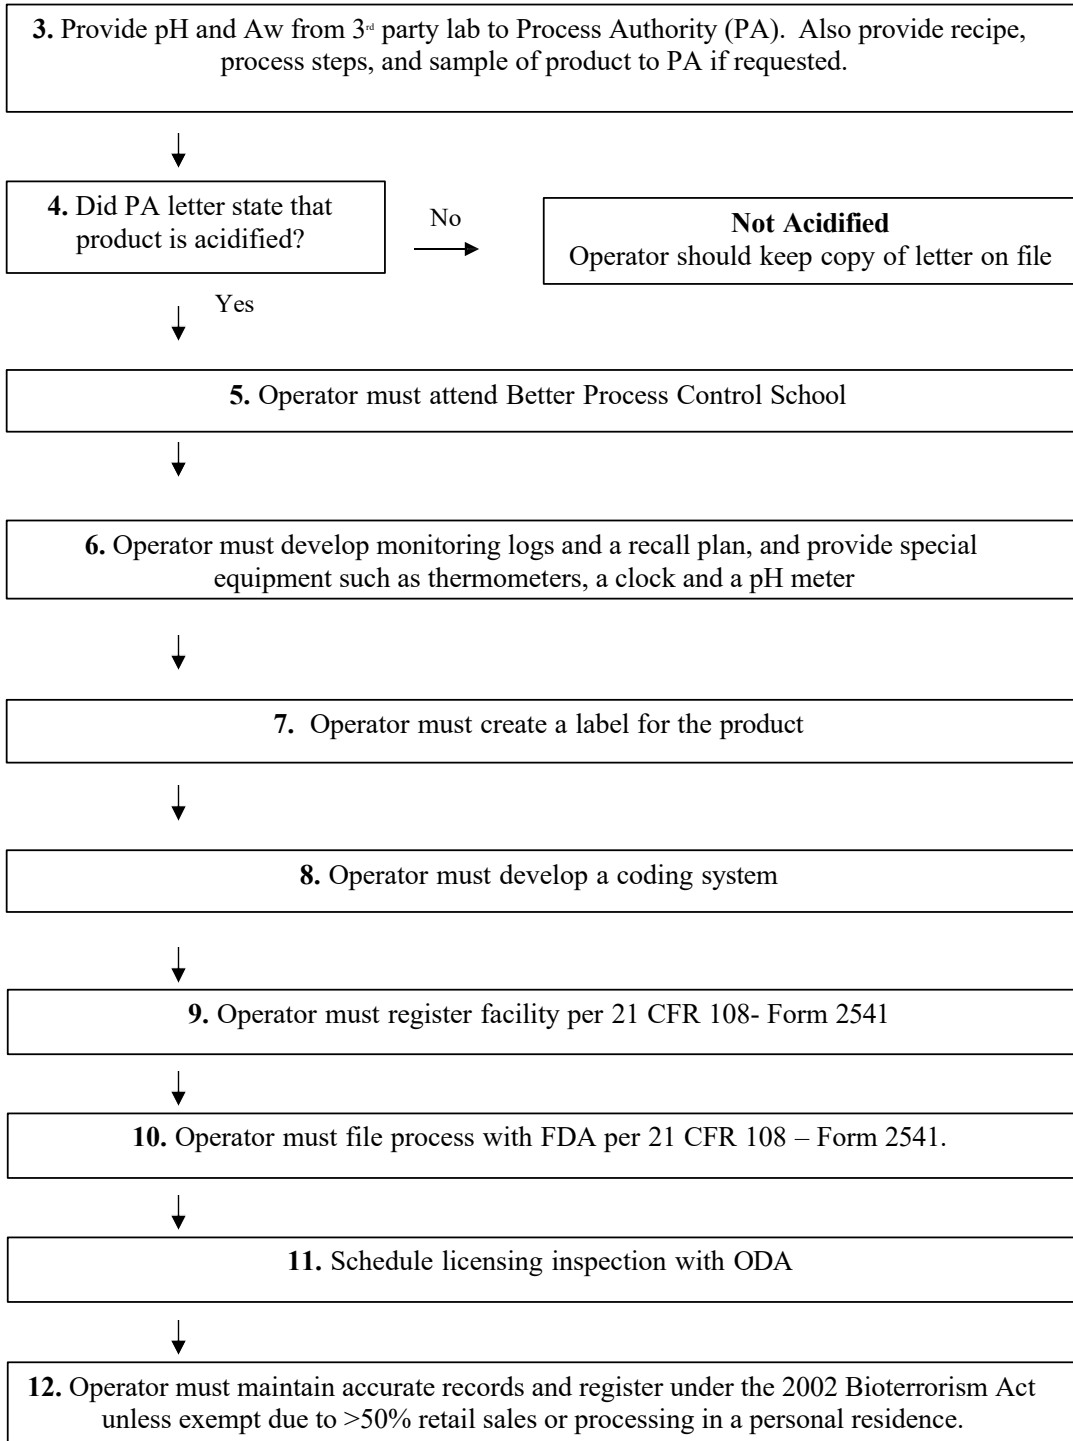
**3.** Provide pH and Aw from 3$^{rd}$ party lab to Process Authority (PA). Also provide recipe, process steps, and sample of product to PA if requested.

**4.** Did PA letter state that product is acidified?

No

**Not Acidified**
Operator should keep copy of letter on file

Yes

**5.** Operator must attend Better Process Control School

**6.** Operator must develop monitoring logs and a recall plan, and provide special equipment such as thermometers, a clock and a pH meter

**7.** Operator must create a label for the product

**8.** Operator must develop a coding system

**9.** Operator must register facility per 21 CFR 108- Form 2541

**10.** Operator must file process with FDA per 21 CFR 108 – Form 2541.

**11.** Schedule licensing inspection with ODA

**12.** Operator must maintain accurate records and register under the 2002 Bioterrorism Act unless exempt due to >50% retail sales or processing in a personal residence.